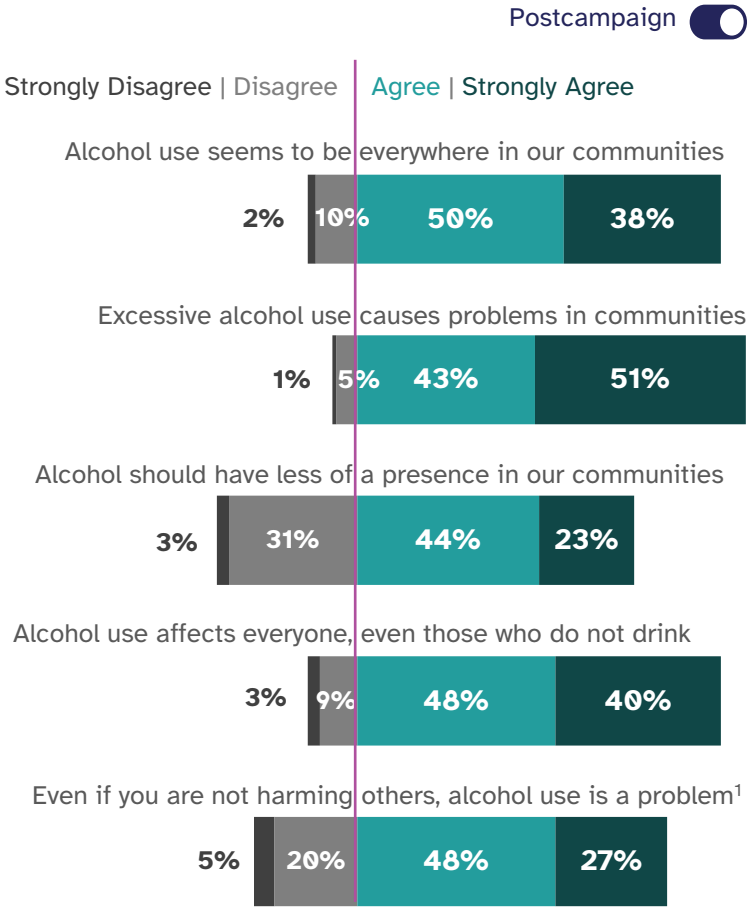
Postcampaign

Strongly Disagree | Disagree | Agree | Strongly Agree

Alcohol use seems to be everywhere in our communities

2% 10% 50% 38%

Excessive alcohol use causes problems in communities

1% 5% 43% 51%

Alcohol should have less of a presence in our communities

3% 31% 44% 23%

Alcohol use affects everyone, even those who do not drink

3% 9% 48% 40%

Even if you are not harming others, alcohol use is a problem$^1$

5% 20% 48% 27%